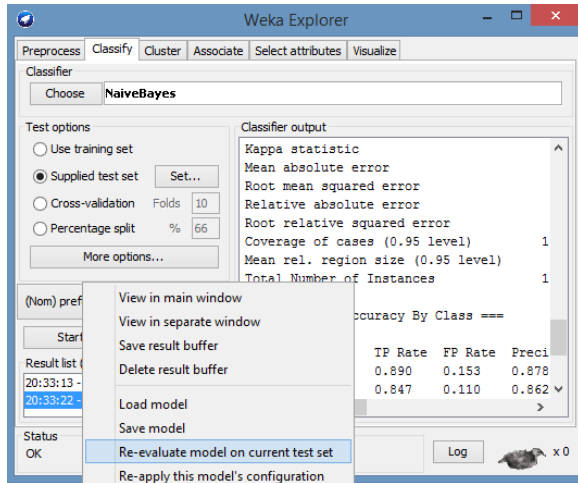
Weka Explorer

Preprocess | Classify | Cluster | Associate | Select attributes | Visualize

Classifier
Choose NaiveBayes

Test options
Use training set
Supplied test set Set...
Cross-validation Folds 10
Percentage split % 66
More options...

(Nom) pref

Start

Result list (
20:33:13 -
20:33:22 -

Status
OK

Classifier output
Kappa statistic
Mean absolute error
Root mean squared error
Relative absolute error
Root relative squared error
Coverage of cases (0.95 level) 1
Mean rel. region size (0.95 level)
Total Number of Instances 1

ccuracy By Class ===

TP Rate FP Rate Preci
0.890 0.153 0.878
0.847 0.110 0.862

View in main window
View in separate window
Save result buffer
Delete result buffer
Load model
Save model
Re-evaluate model on current test set
Re-apply this model's configuration

Log
x 0